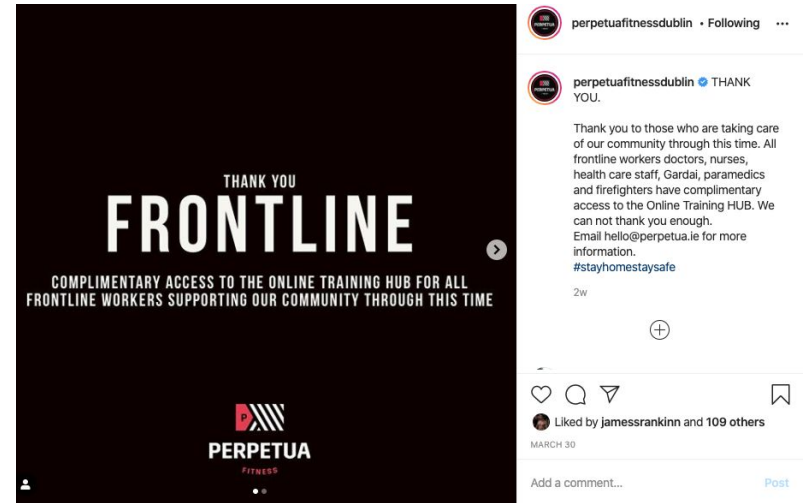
THANK YOU

FRONTLINE

COMPLIMENTARY ACCESS TO THE ONLINE TRAINING HUB FOR ALL FRONTLINE WORKERS SUPPORTING OUR COMMUNITY THROUGH THIS TIME

PERPETUA

FITNESS

perpetuafitnessdublin • Following ···

perpetuafitnessdublin THANK YOU.

Thank you to those who are taking care of our community through this time. All frontline workers doctors, nurses, health care staff, Gardai, paramedics and firefighters have complimentary access to the Online Training HUB. We can not thank you enough.
Email hello@perpetua.ie for more information.
#stayhomestaysafe

2w

Liked by jamessrankinn and 109 others

MARCH 30

Add a comment...

Post